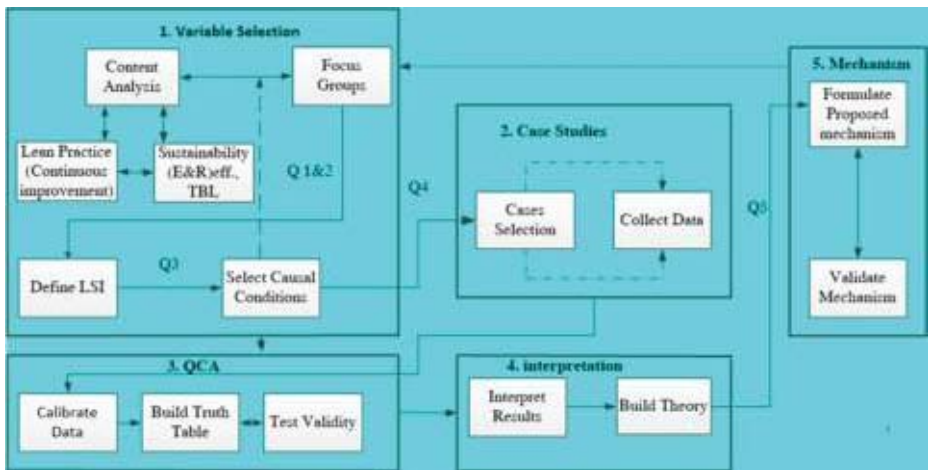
1. Variable Selection

Content Analysis

Focus Groups

Lean Practice (Continuous improvement)

Sustainability (E&R)eff., TBL

Q 1&2

Define LSI

Q3

Select Causal Conditions

Q4

2. Case Studies

Cases Selection

Collect Data

Q5

5. Mechanism

Formulate Proposed mechanism

Validate Mechanism

3. QCA

Calibrate Data

Build Truth Table

Test Validity

4. interpretation

Interpret Results

Build Theory